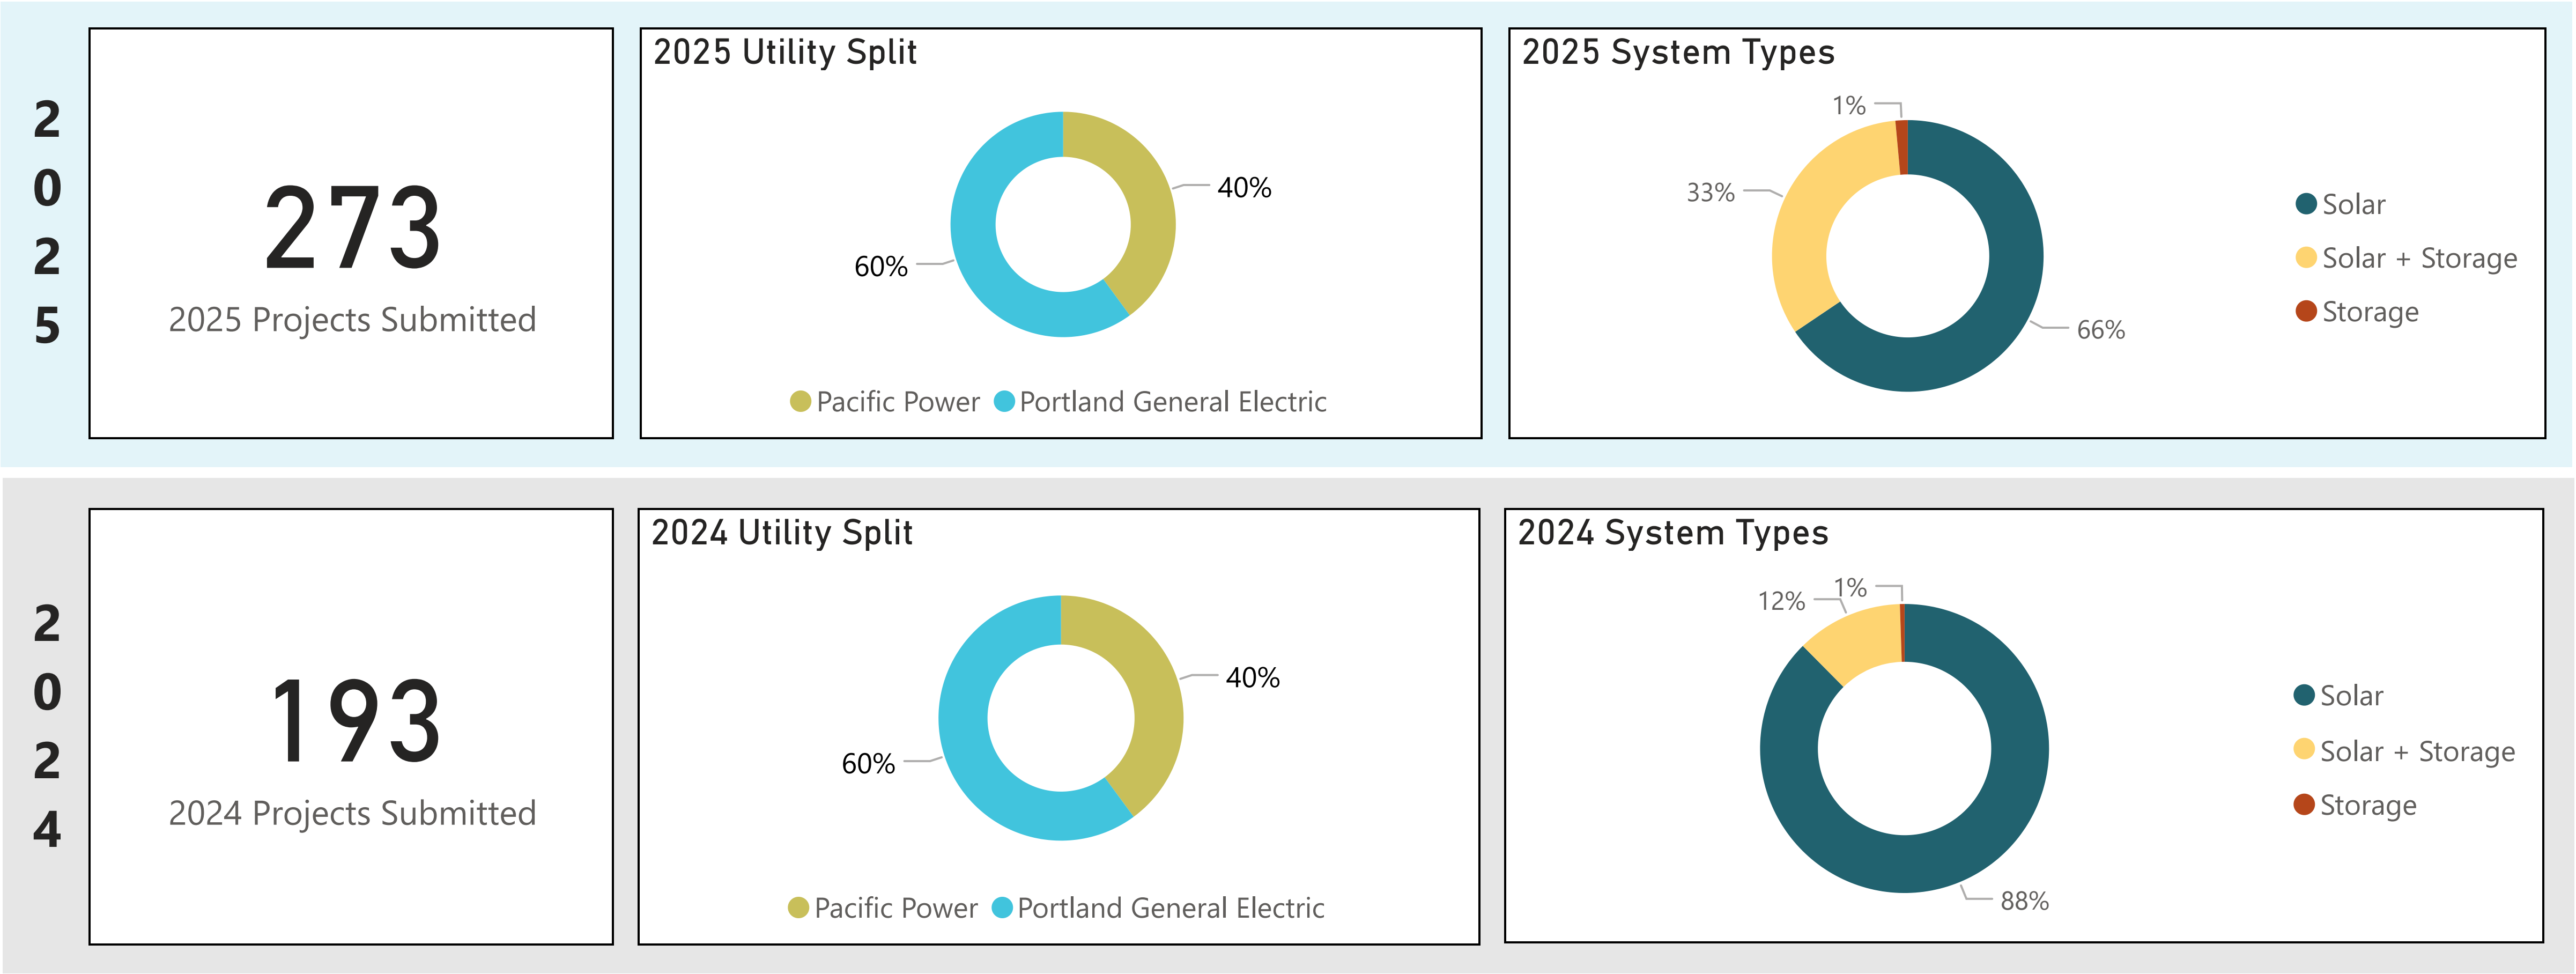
2025

273

2025 Projects Submitted

2025 Utility Split

40%

60%

Pacific Power Portland General Electric

2025 System Types

1%

33%

66%

Solar

Solar + Storage

Storage

2024

193

2024 Projects Submitted

2024 Utility Split

40%

60%

Pacific Power Portland General Electric

2024 System Types

12%

1%

88%

Solar

Solar + Storage

Storage